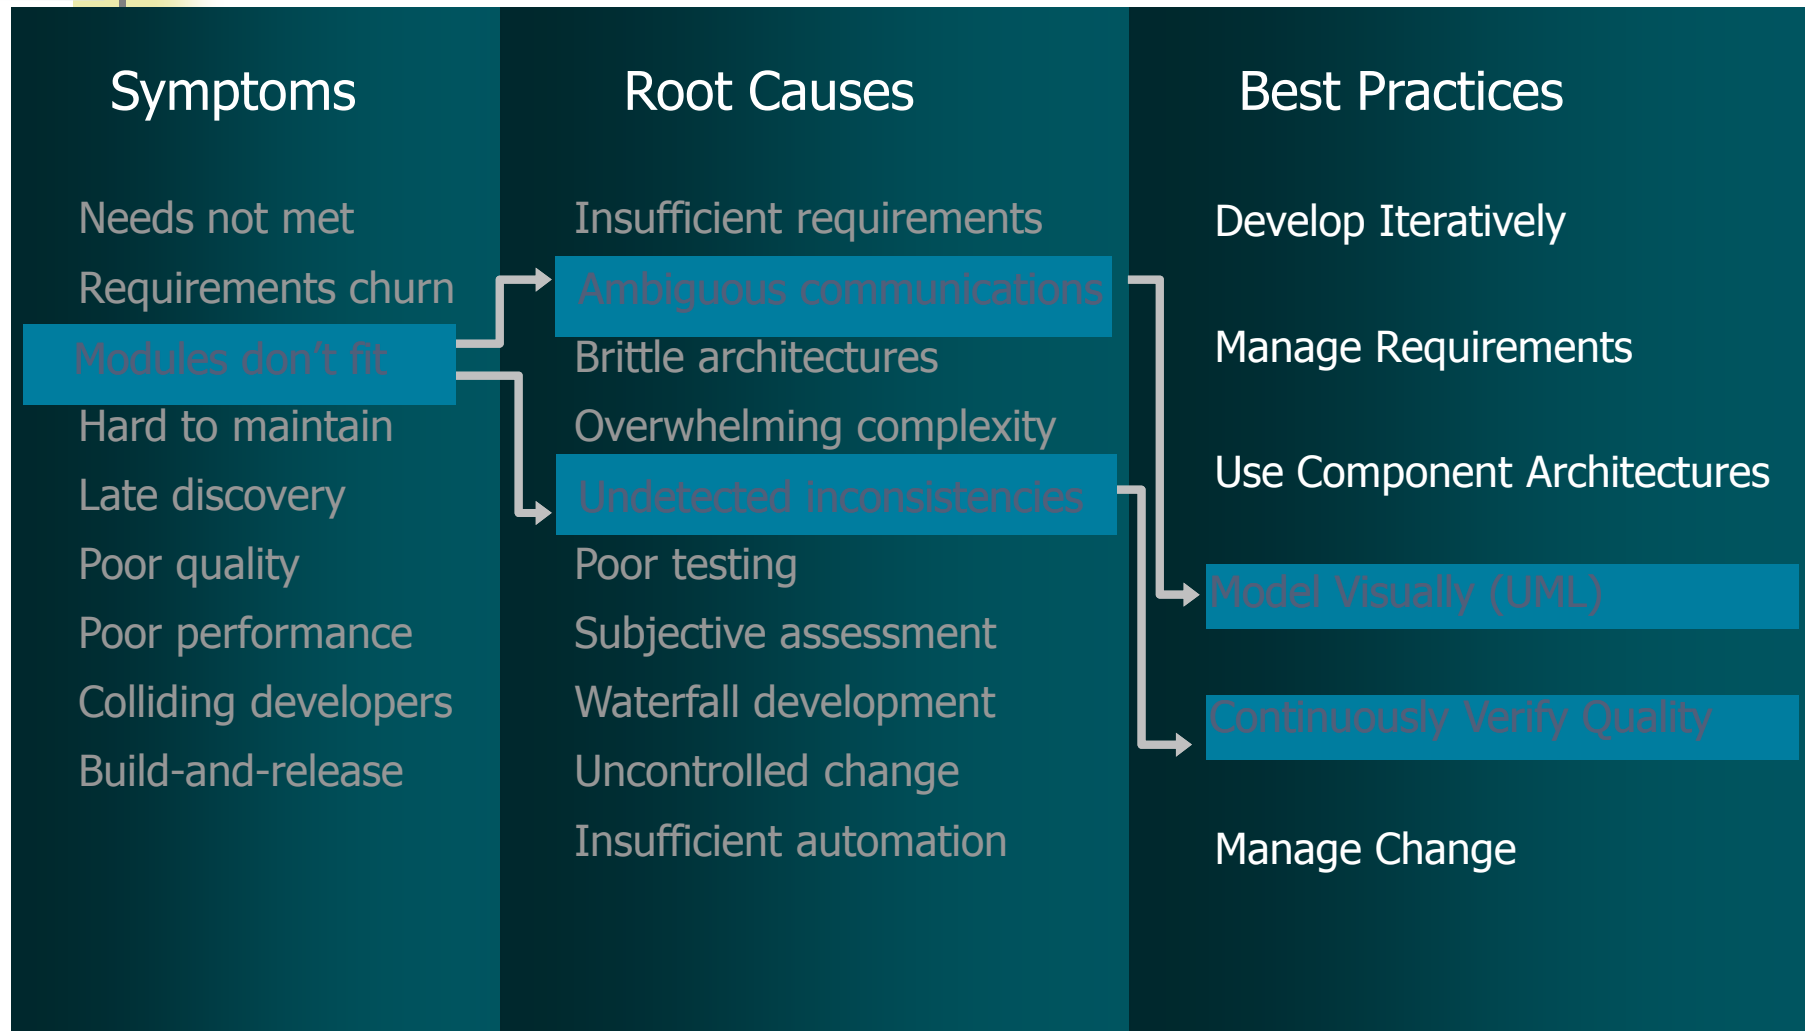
Symptoms

Needs not met
Requirements churn
Modules don't fit
Hard to maintain
Late discovery
Poor quality
Poor performance
Colliding developers
Build-and-release

Root Causes

Insufficient requirements
Ambiguous communications
Brittle architectures
Overwhelming complexity
Undetected inconsistencies
Poor testing
Subjective assessment
Waterfall development
Uncontrolled change
Insufficient automation

Best Practices

Develop Iteratively
Manage Requirements
Use Component Architectures
Model Visually (UML)
Continuously Verify Quality
Manage Change